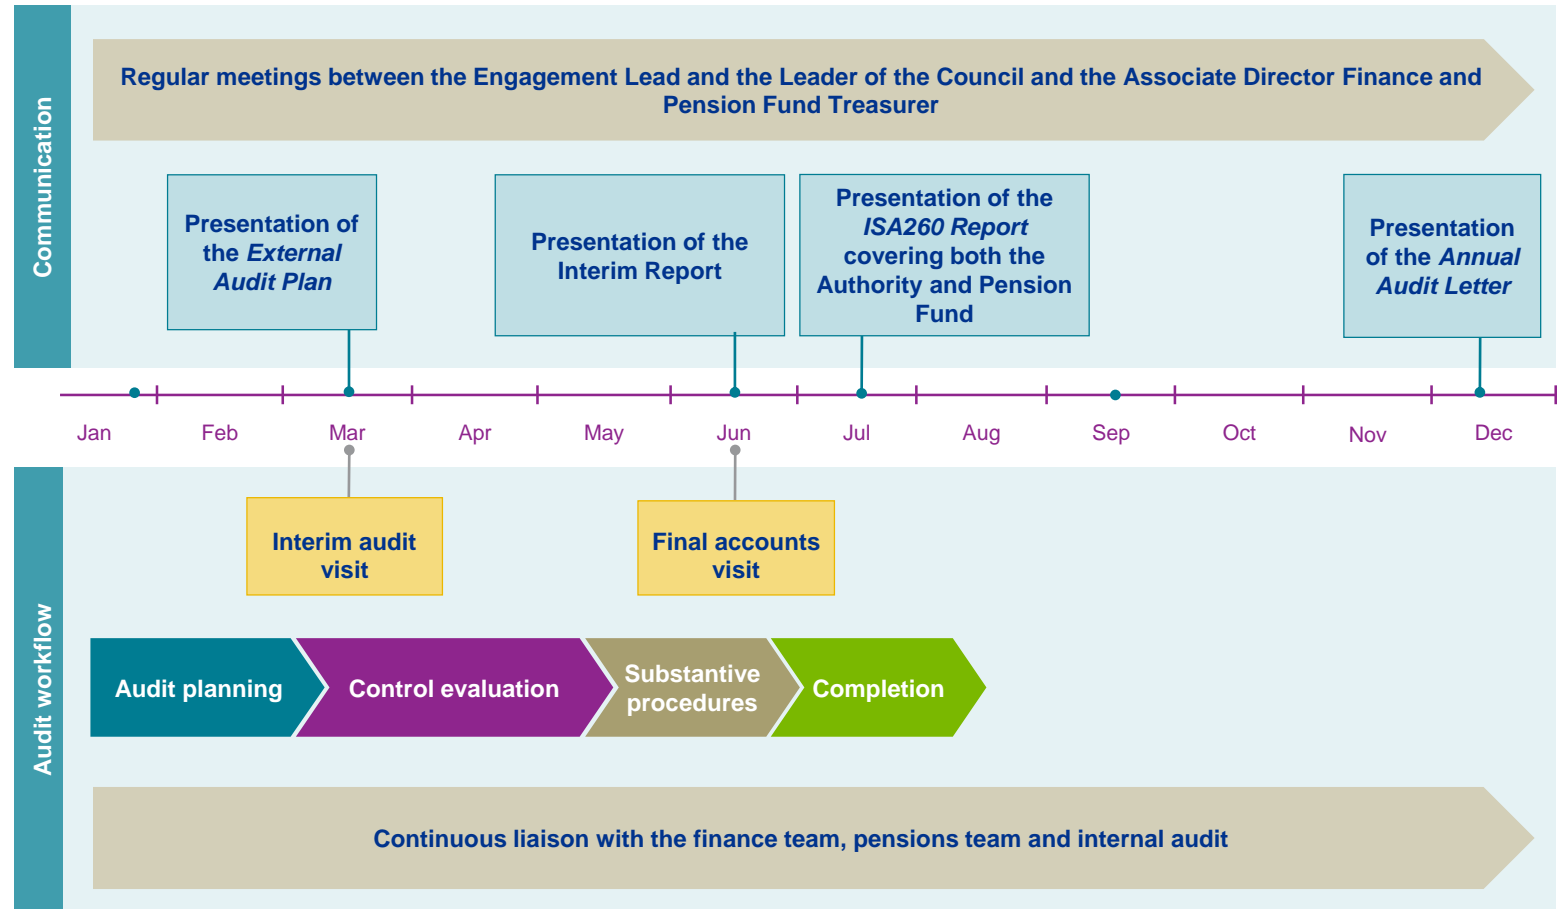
Communication

Regular meetings between the Engagement Lead and the Leader of the Council and the Associate Director Finance and Pension Fund Treasurer

Presentation of the *External Audit Plan*

Presentation of the Interim Report

Presentation of the *ISA260 Report* covering both the Authority and Pension Fund

Presentation of the *Annual Audit Letter*

Jan Feb Mar Apr May Jun Jul Aug Sep Oct Nov Dec

Audit workflow

Interim audit visit

Final accounts visit

Audit planning

Control evaluation

Substantive procedures

Completion

Continuous liaison with the finance team, pensions team and internal audit